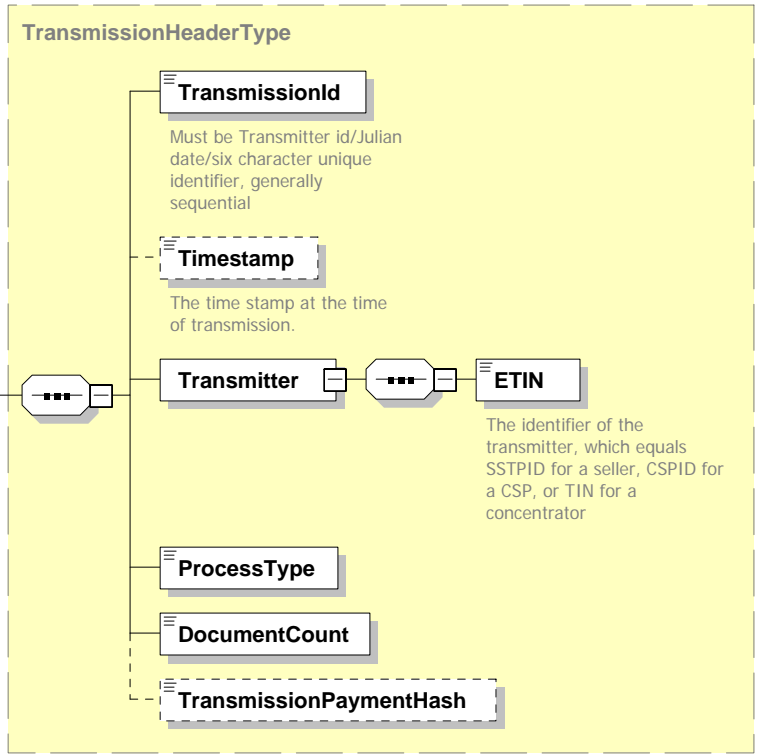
TransmissionHeaderType

TransmissionId

Must be Transmitter id/Julian date/six character unique identifier, generally sequential

Timestamp

The time stamp at the time of transmission.

Transmitter

ETIN

The identifier of the transmitter, which equals SSTPID for a seller, CSPID for a CSP, or TIN for a concentrator

ProcessType

DocumentCount

TransmissionPaymentHash